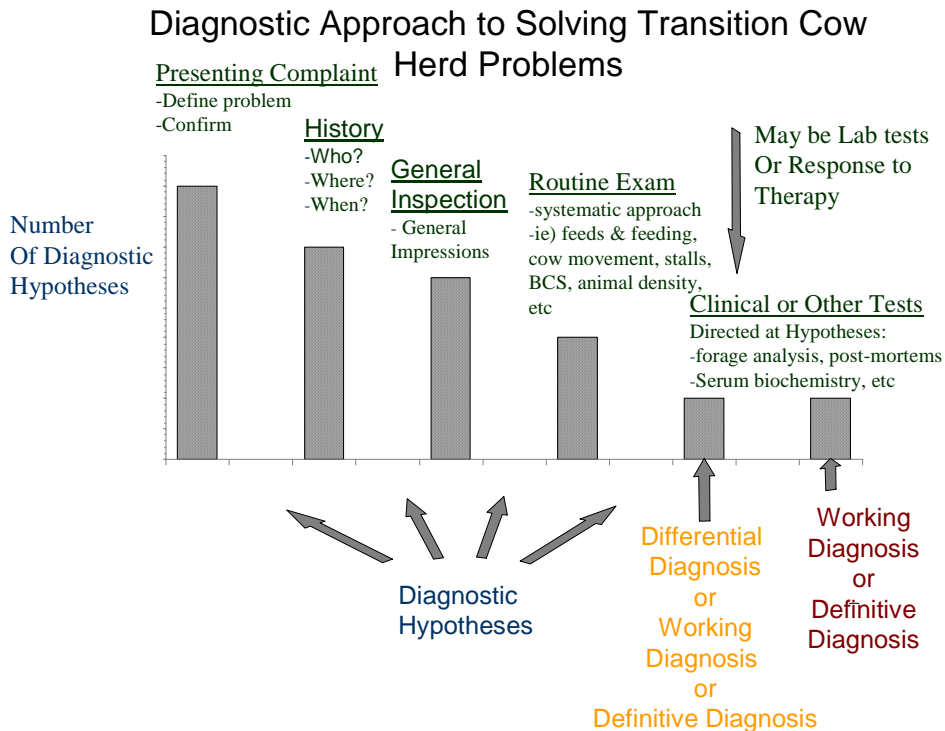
Diagnostic Approach to Solving Transition Cow Herd Problems

Presenting Complaint
-Define problem
-Confirm

History
-Who?
-Where?
-When?

General Inspection
- General Impressions

Routine Exam
-systematic approach
-ie) feeds & feeding, cow movement, stalls, BCS, animal density, etc

May be Lab tests Or Response to Therapy

Clinical or Other Tests
Directed at Hypotheses:
-forage analysis, post-mortems
-Serum biochemistry, etc

Number Of Diagnostic Hypotheses

Diagnostic Hypotheses

Differential Diagnosis or Working Diagnosis or Definitive Diagnosis

Working Diagnosis or Definitive Diagnosis